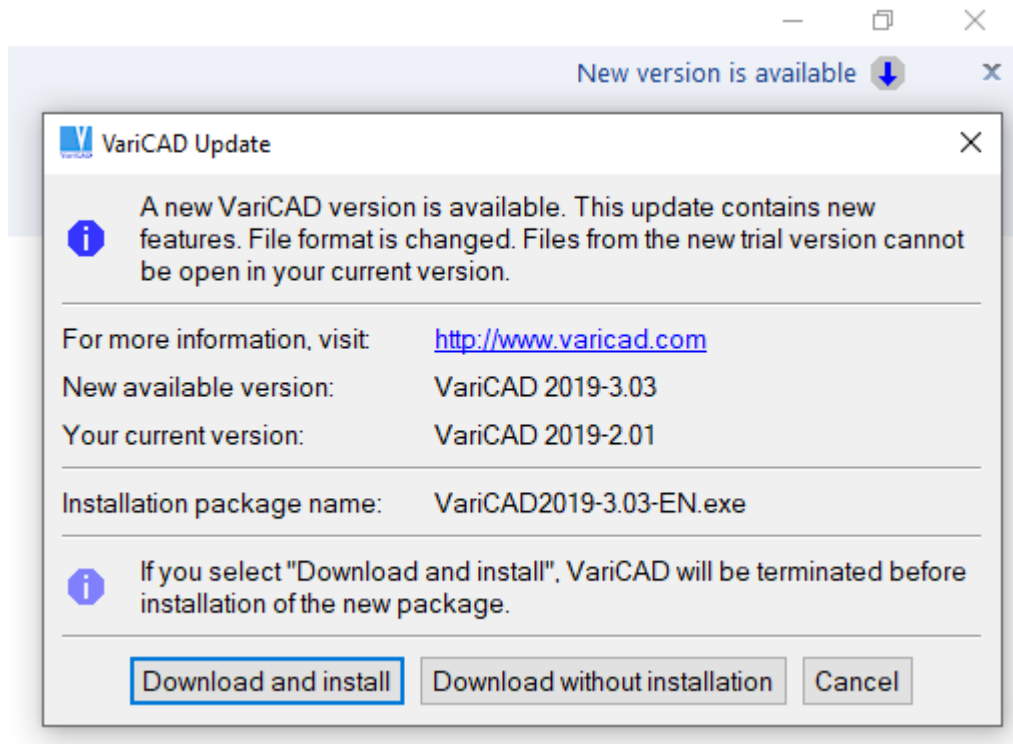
New version is available

VariCAD Update

A new VariCAD version is available. This update contains new features. File format is changed. Files from the new trial version cannot be open in your current version.

For more information, visit: http://www.varicad.com
New available version: VariCAD 2019-3.03
Your current version: VariCAD 2019-2.01

Installation package name: VariCAD2019-3.03-EN.exe

If you select "Download and install", VariCAD will be terminated before installation of the new package.

Download and install | Download without installation | Cancel